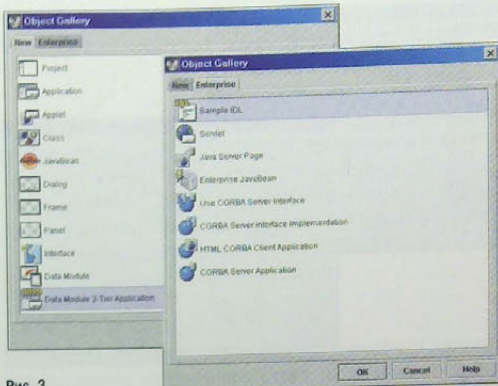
Object Gallery
New Enterprise
Project
Application
Applet
Class
JavaBean
Dialog
Frame
Panel
Interface
Data Module
Data Module 3-Tier Application

Object Gallery
New Enterprise
Sample IDL
Servlet
Java Server Page
Enterprise JavaBean
Use CORBA Server Interface
CORBA Server Interface Implementation
HTML CORBA Client Application
CORBA Server Application
OK
Cancel
Help

Рис. 3